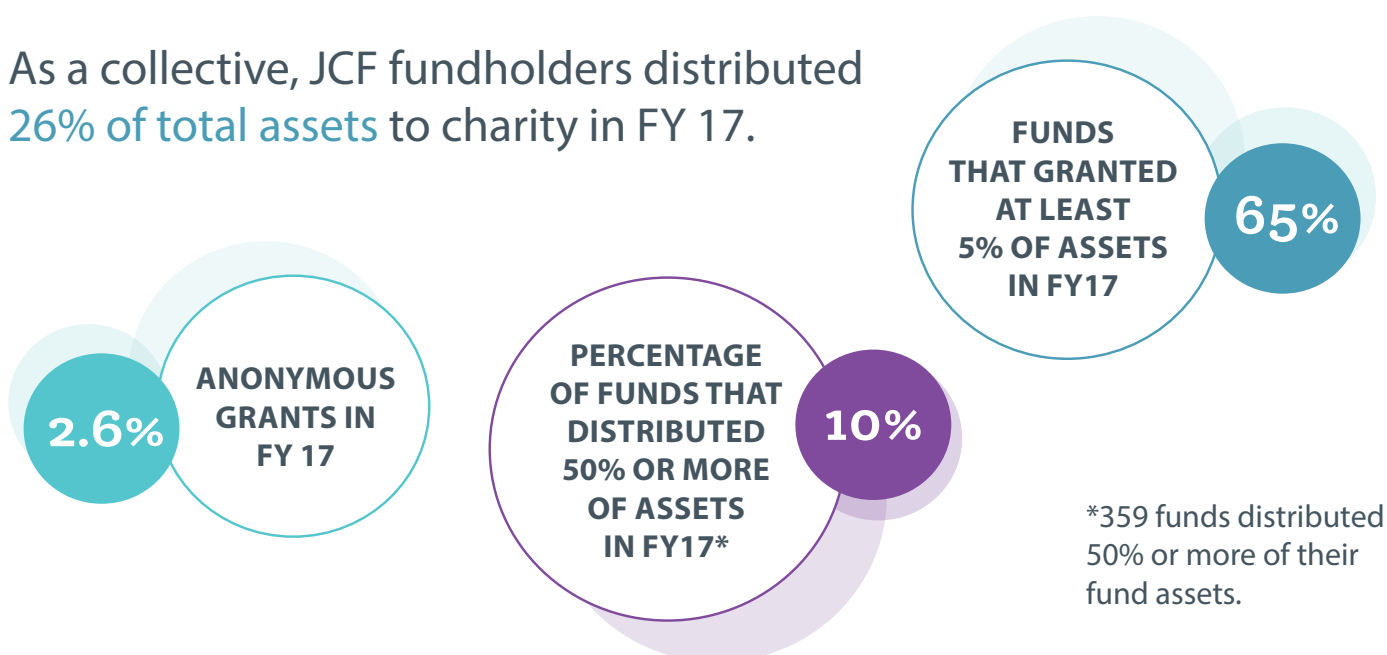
As a collective, JCF fundholders distributed 26% of total assets to charity in FY 17.

FUNDS THAT GRANTED AT LEAST 5% OF ASSETS IN FY17

65%

2.6%

ANONYMOUS GRANTS IN FY 17

PERCENTAGE OF FUNDS THAT DISTRIBUTED 50% OR MORE OF ASSETS IN FY17*

10%

*359 funds distributed 50% or more of their fund assets.